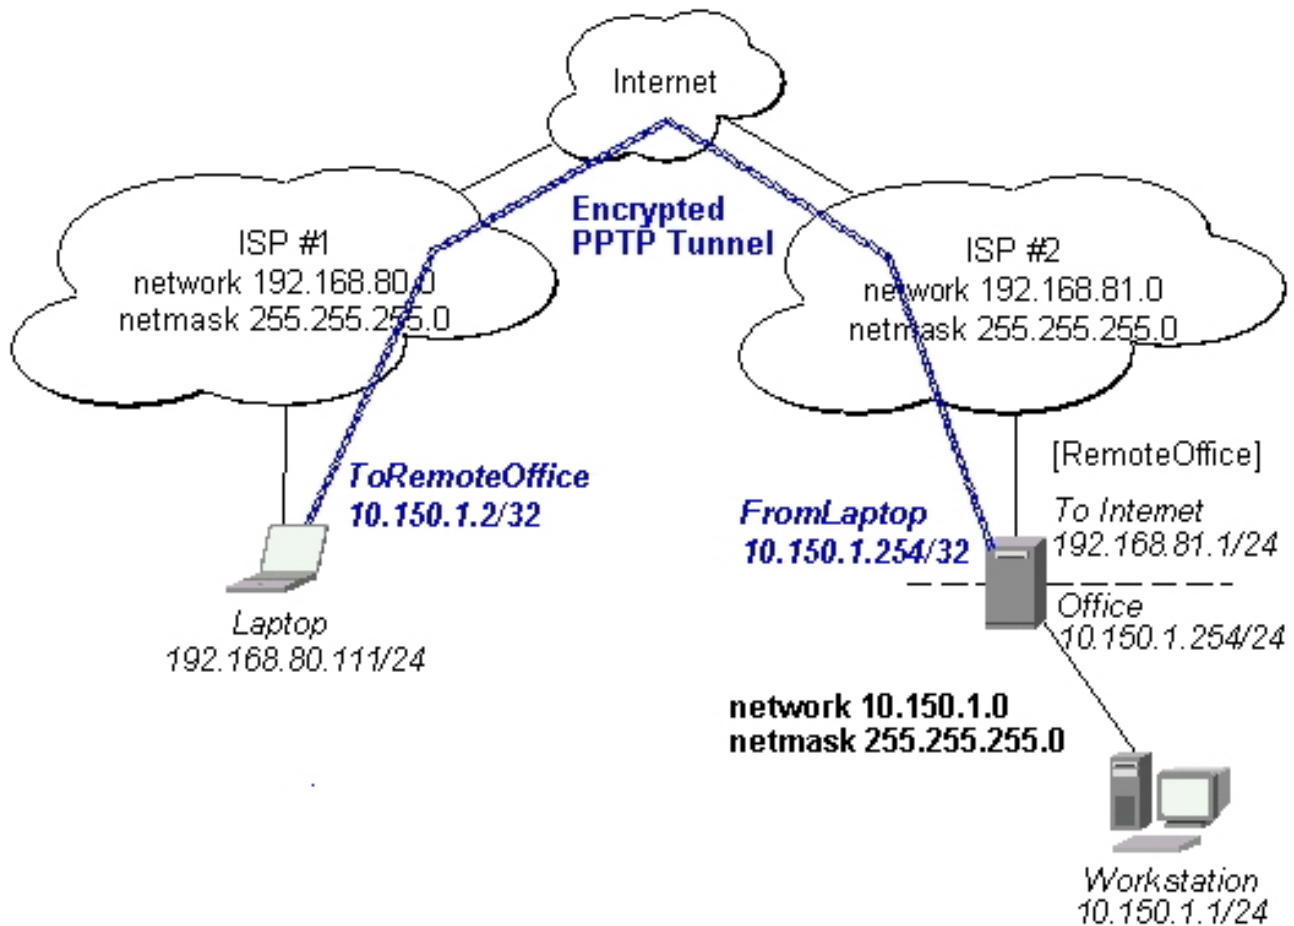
Internet

Encrypted
PPTP Tunnel

ISP #1
network 192.168.80.0
netmask 255.255.255.0

ISP #2
network 192.168.81.0
netmask 255.255.255.0

[RemoteOffice]

ToRemoteOffice
10.150.1.2/32

FromLaptop
10.150.1.254/32

To Intemet
192.168.81.1/24

Office
10.150.1.254/24

Laptop
192.168.80.111/24

network 10.150.1.0
netmask 255.255.255.0

Workstation
10.150.1.1/24